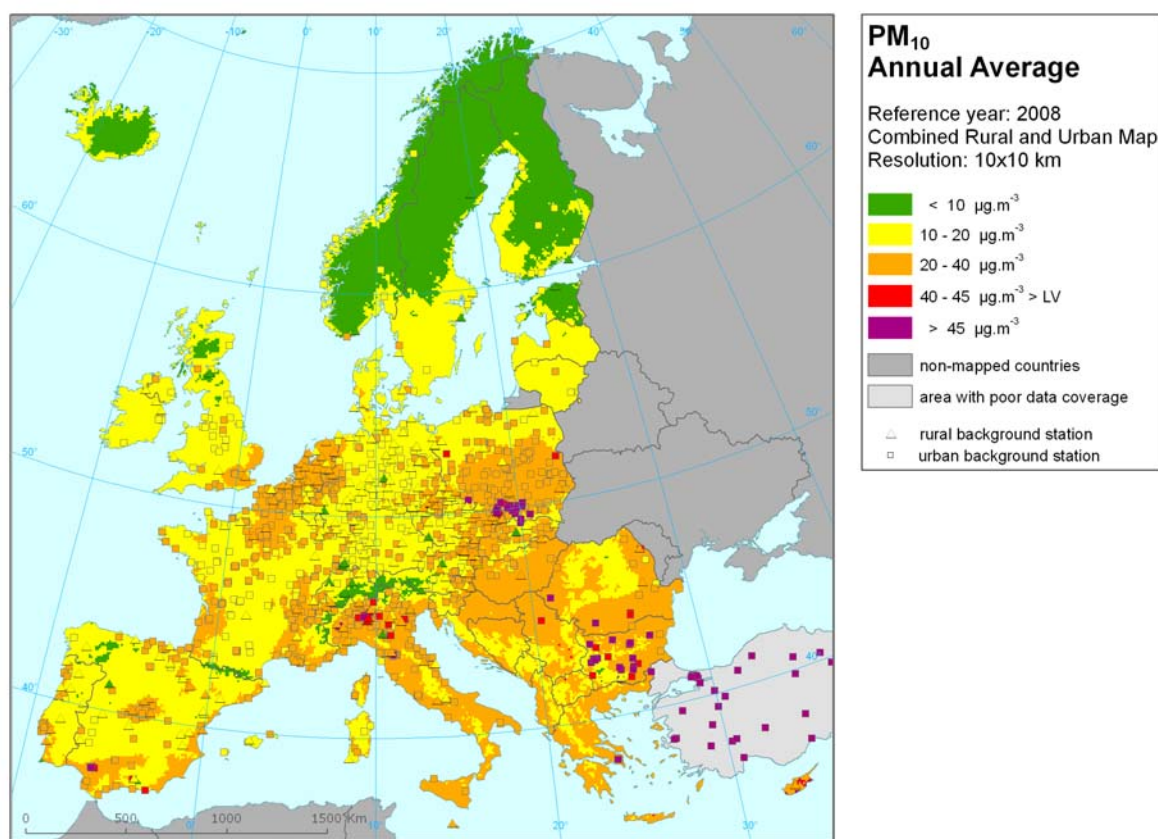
-30° -20° -10° 0° 10° 20° 30° 40° 50° 60°

60°

60°

50°

50°

40°

40°

0 500 1000 1500 Km

10° 20° 30°

$PM_{10}$
Annual Average

Reference year: 2008
Combined Rural and Urban Map
Resolution: 10x10 km

< 10 $\mu g.m^{-3}$
10 - 20 $\mu g.m^{-3}$
20 - 40 $\mu g.m^{-3}$
40 - 45 $\mu g.m^{-3}$ > LV
> 45 $\mu g.m^{-3}$
non-mapped countries
area with poor data coverage
rural background station
urban background station